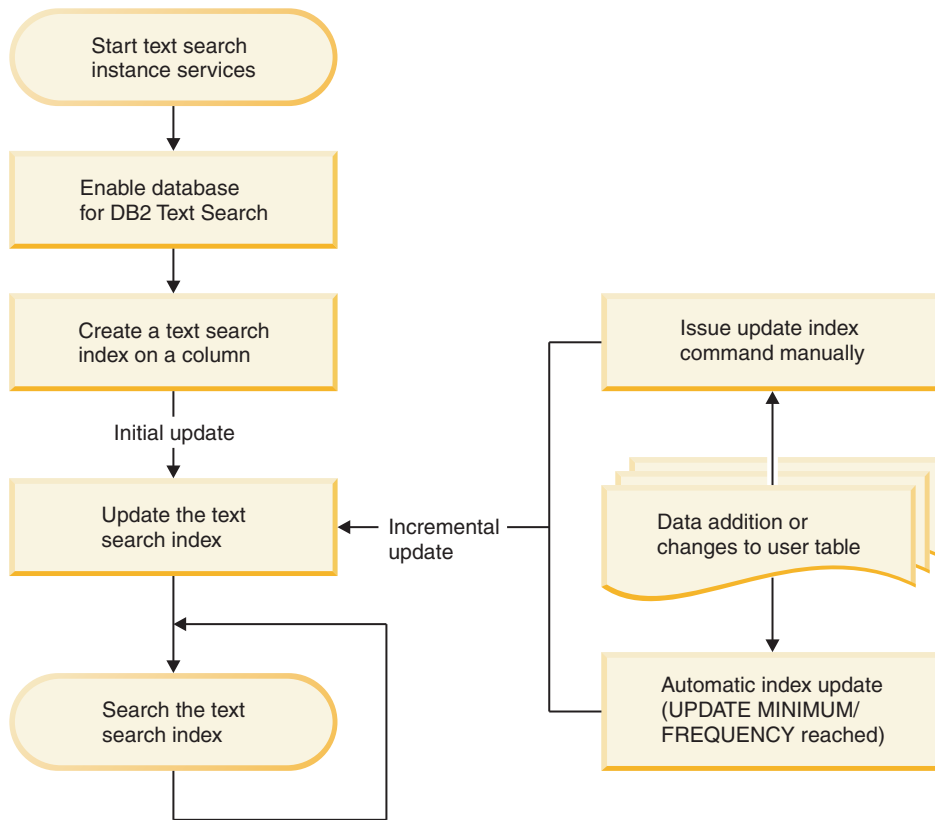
Start text search instance services

Enable database for DB2 Text Search

Create a text search index on a column

Initial update

Update the text search index

Incremental update

Search the text search index

Issue update index command manually

Data addition or changes to user table

Automatic index update (UPDATE MINIMUM/ FREQUENCY reached)